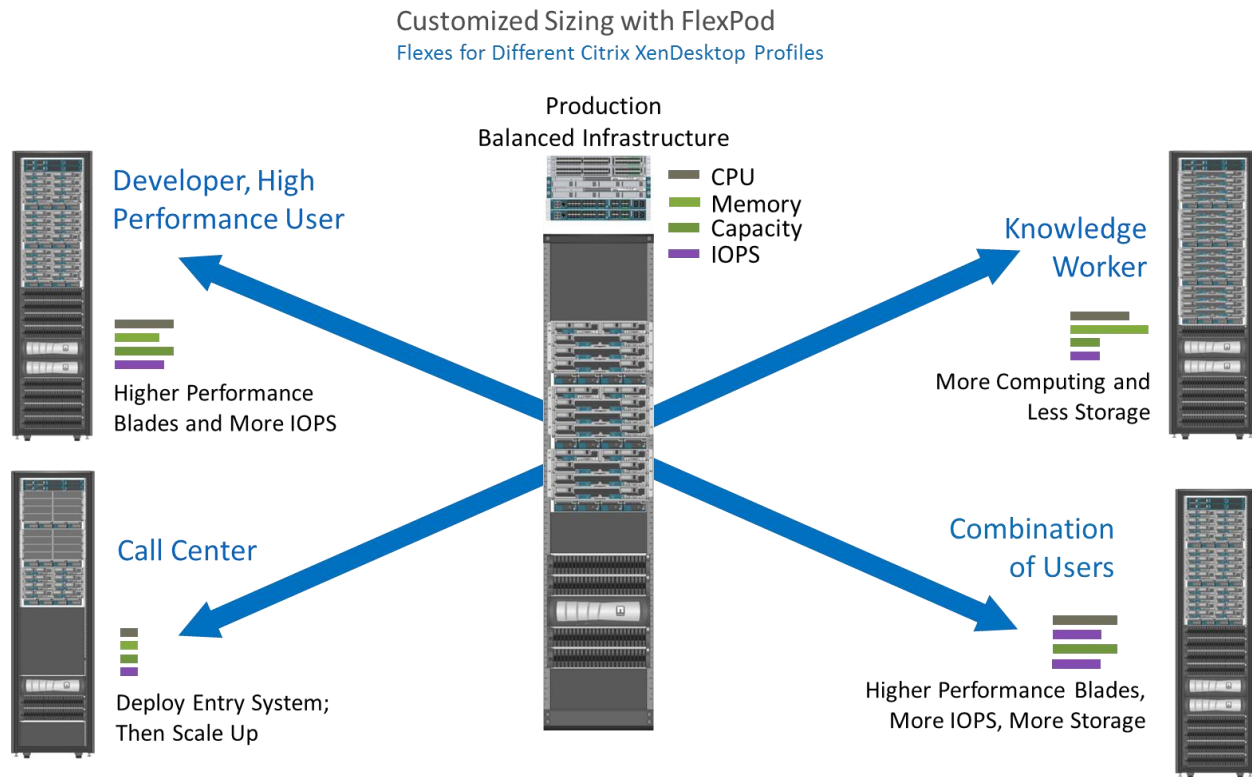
Customized Sizing with FlexPod
Flexes for Different Citrix XenDesktop Profiles

Production
Balanced Infrastructure

CPU
Memory
Capacity
IOPS

Developer, High Performance User

Higher Performance Blades and More IOPS

Knowledge Worker

More Computing and Less Storage

Call Center

Deploy Entry System; Then Scale Up

Combination of Users

Higher Performance Blades, More IOPS, More Storage